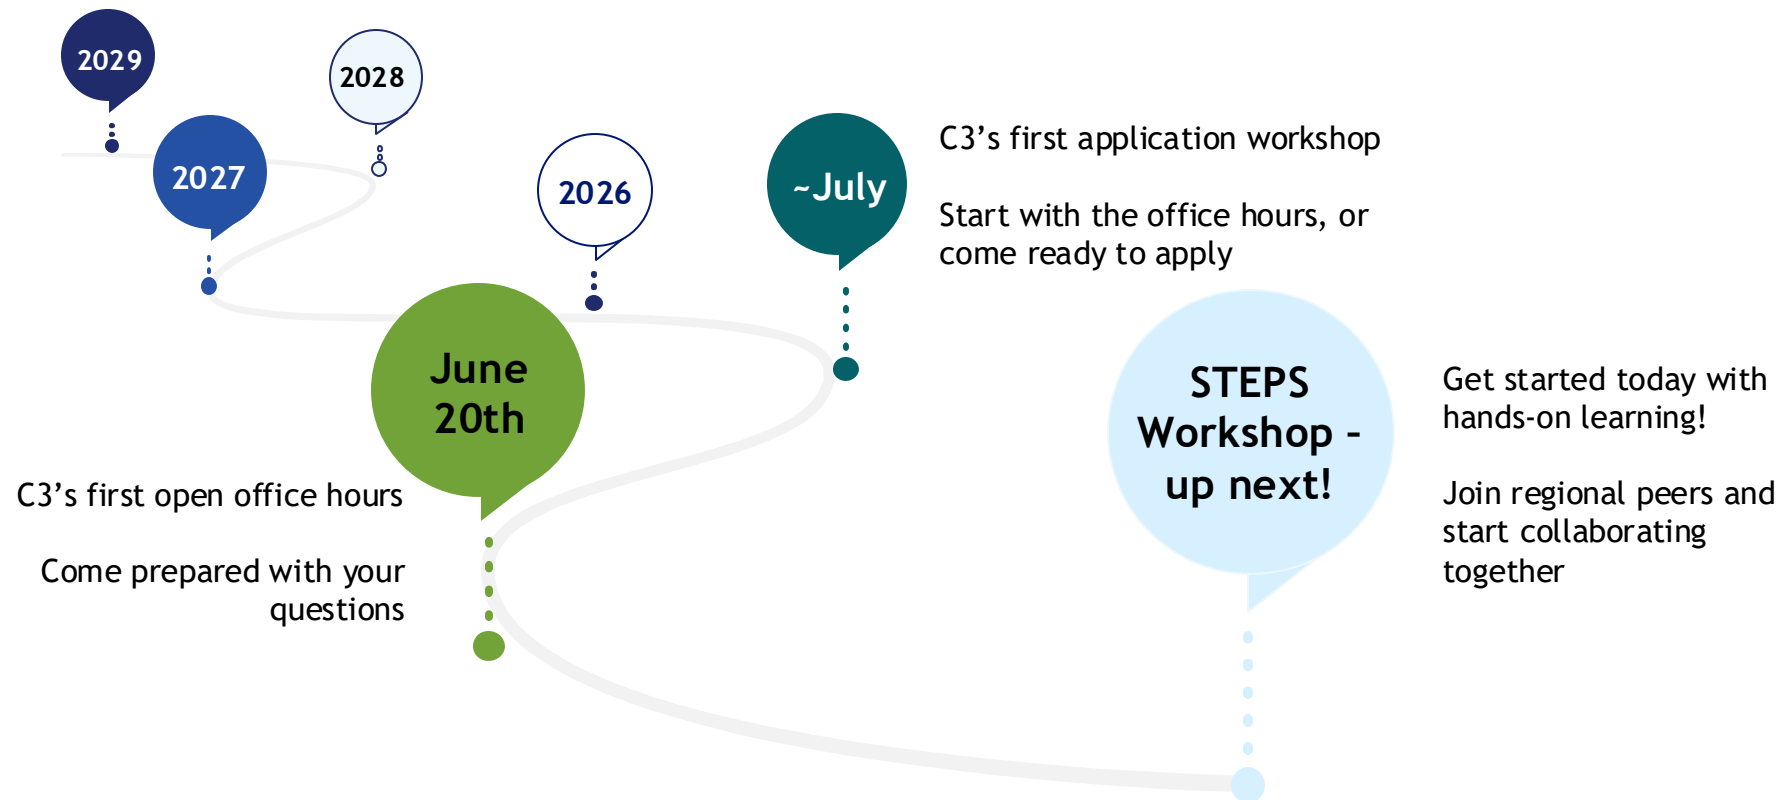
2029

2028

2027

2026

~July

C3’s first application workshop

Start with the office hours, or come ready to apply

June 20th

C3’s first open office hours

Come prepared with your questions

STEPS Workshop - up next!

Get started today with hands-on learning!

Join regional peers and start collaborating together